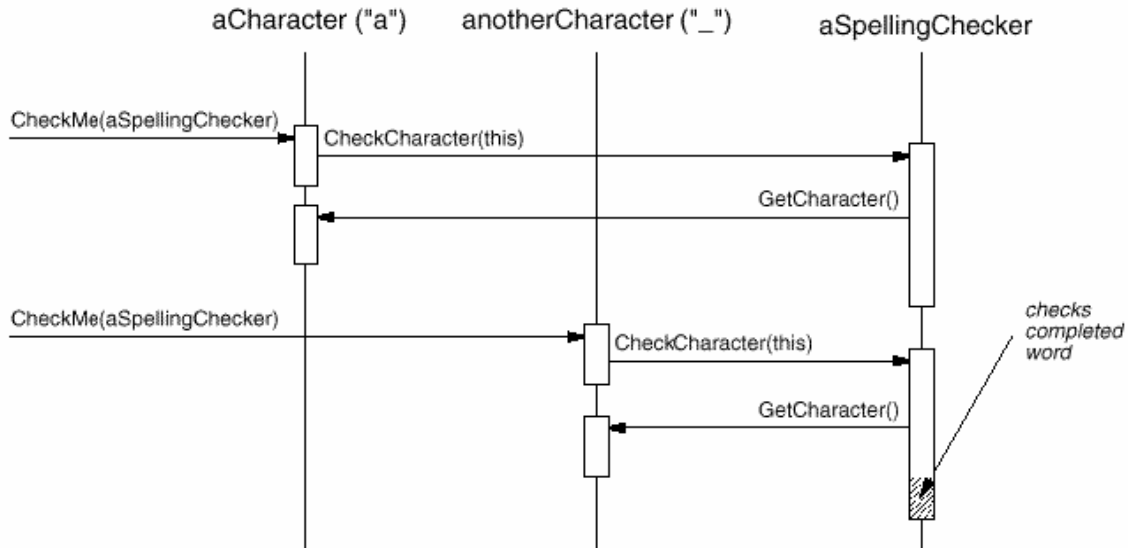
aCharacter ("a")

anotherCharacter ("_")

aSpellingChecker

CheckMe(aSpellingChecker)

CheckCharacter(this)

GetCharacter()

CheckMe(aSpellingChecker)

CheckCharacter(this)

checks completed word

GetCharacter()